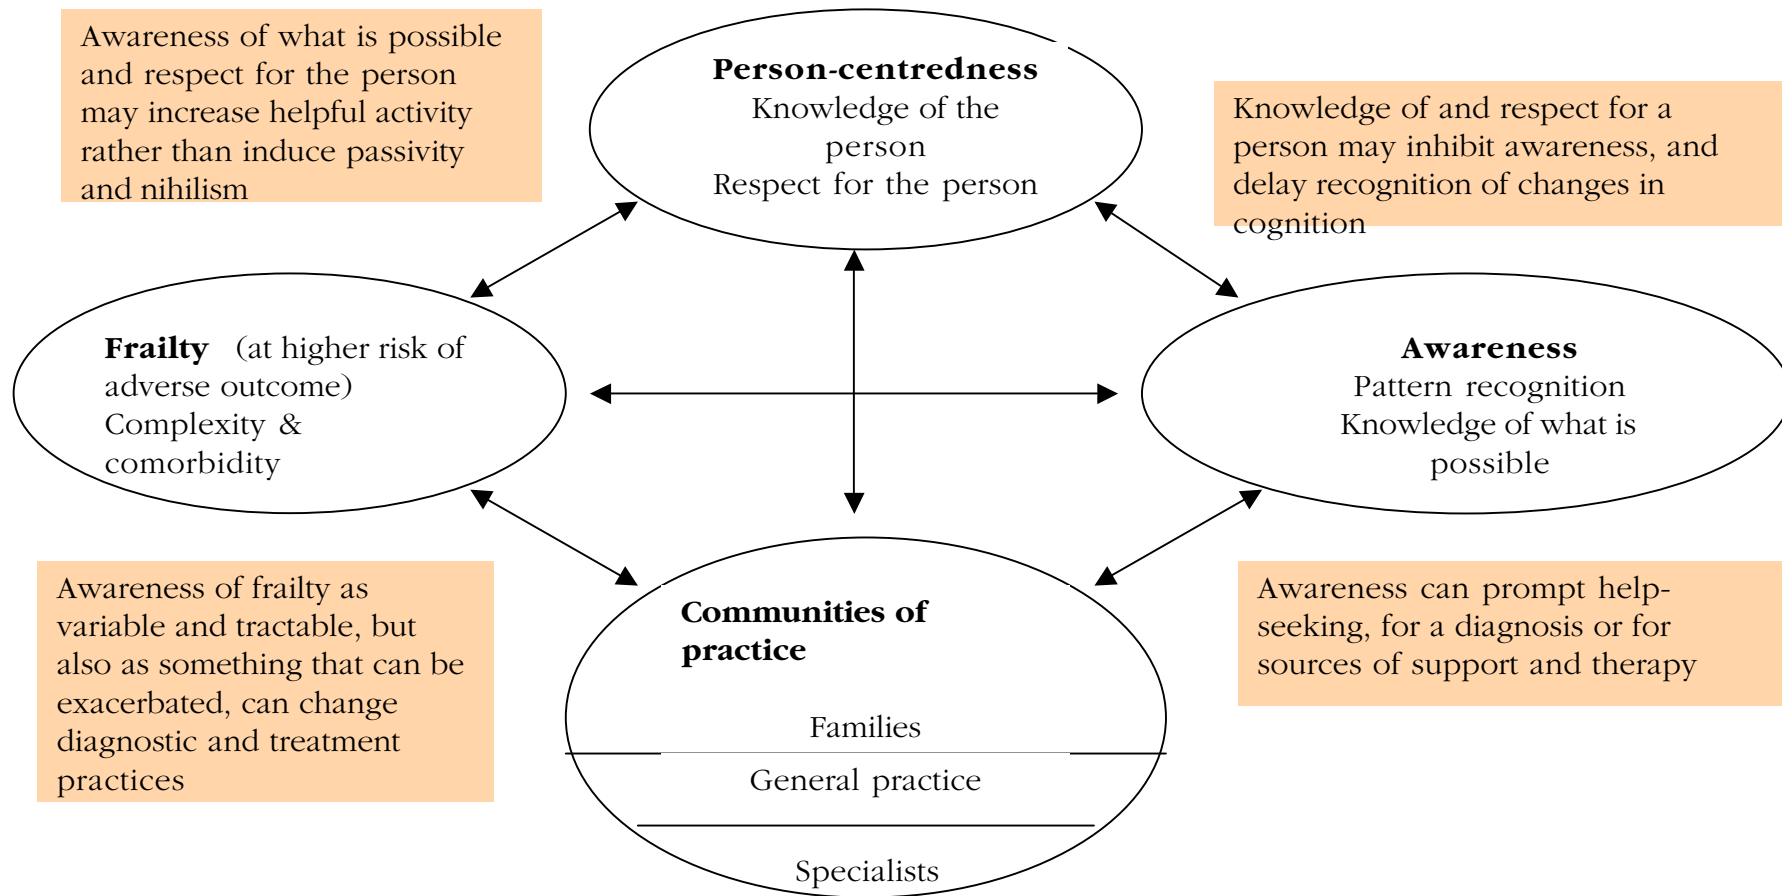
Awareness of what is possible and respect for the person may increase helpful activity rather than induce passivity and nihilism

**Person-centredness**
Knowledge of the person
Respect for the person

Knowledge of and respect for a person may inhibit awareness, and delay recognition of changes in cognition

**Frailty** (at higher risk of adverse outcome)
Complexity & comorbidity

**Awareness**
Pattern recognition
Knowledge of what is possible

Awareness of frailty as variable and tractable, but also as something that can be exacerbated, can change diagnostic and treatment practices

**Communities of practice**
Families
General practice
Specialists

Awareness can prompt help-seeking, for a diagnosis or for sources of support and therapy